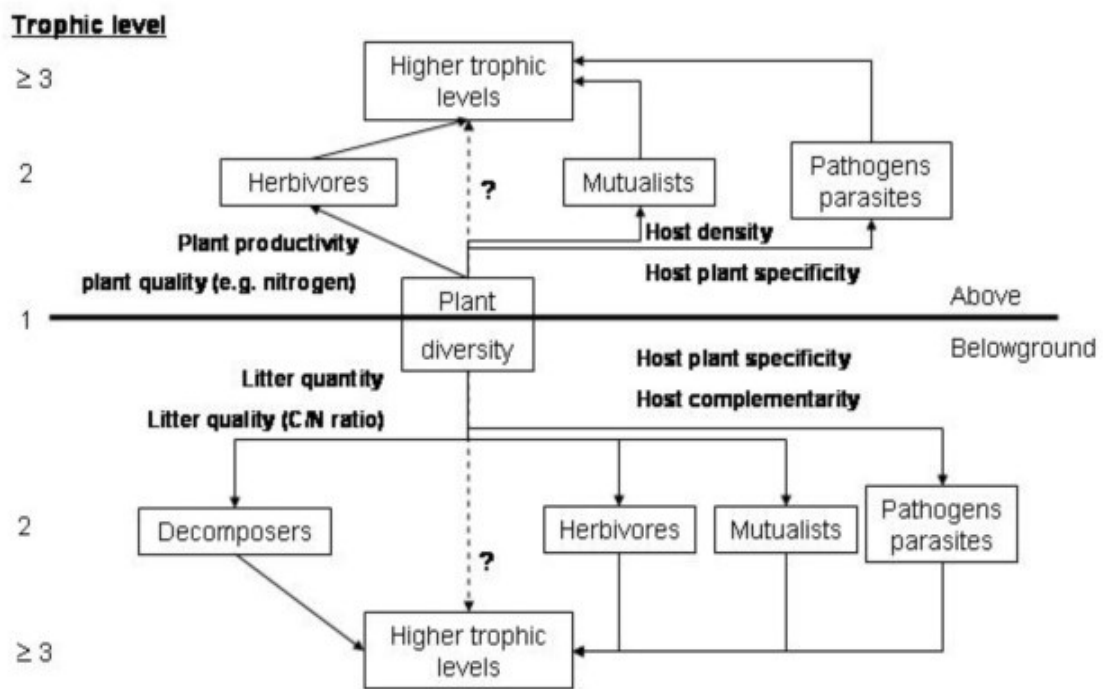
Trophic level

≥ 3

Higher trophic levels

2

Herbivores

?

Mutualists

Pathogens parasites

Plant productivity

plant quality (e.g. nitrogen)

Host density

Host plant specificity

1

Plant diversity

Above

Belowground

Host plant specificity

Host complementarity

Litter quantity

Litter quality (C/N ratio)

2

Decomposers

Herbivores

Mutualists

Pathogens parasites

?

≥ 3

Higher trophic levels